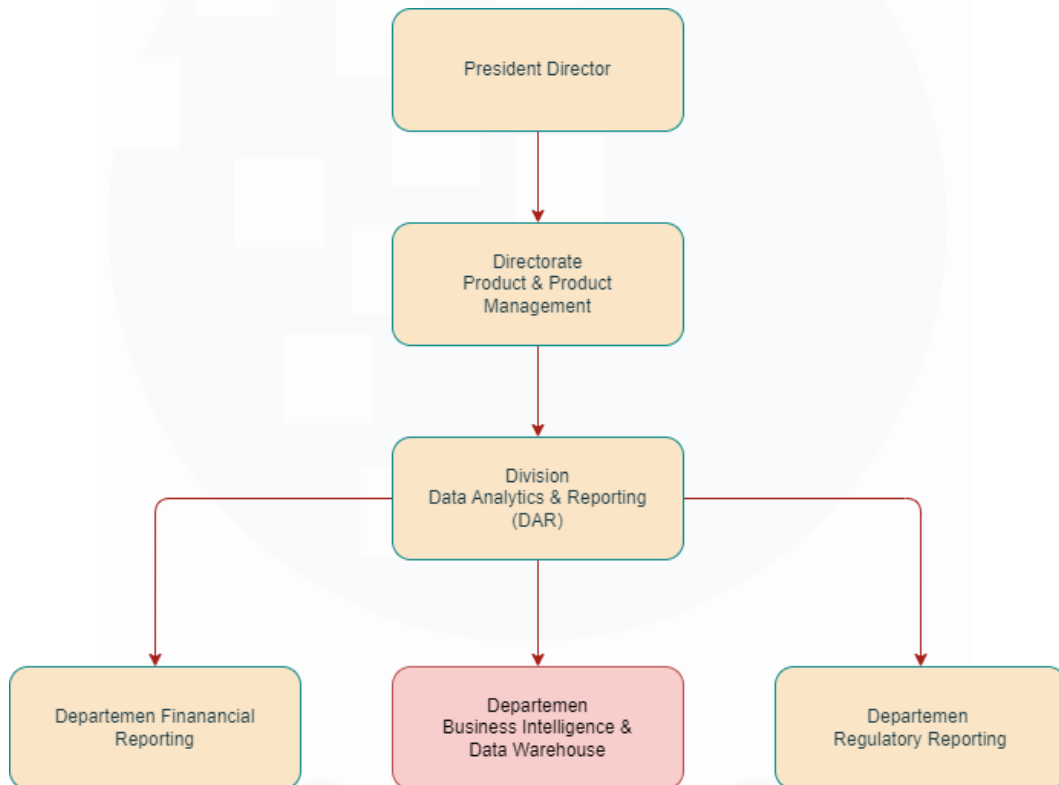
President Director

Directorate
Product & Product Management

Division
Data Analytics & Reporting (DAR)

Departemen Finanancial Reporting

Departemen
Business Intelligence & Data Warehouse

Departemen
Regulatory Reporting